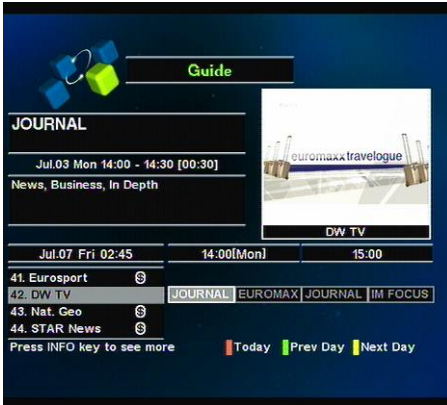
Guide

JOURNAL

Jul.03 Mon 14:00 - 14:30 [00:30]

News, Business, In Depth

euromaxx travelogue

DW TV

Jul.07 Fri 02:45

14:00[Mon]

15:00

41. Eurosport $

42. DW TV

43. Nat. Geo $

44. STAR News $

JOURNAL EUROMAX JOURNAL IM FOCUS

Press INFO key to see more

Today Prev Day Next Day